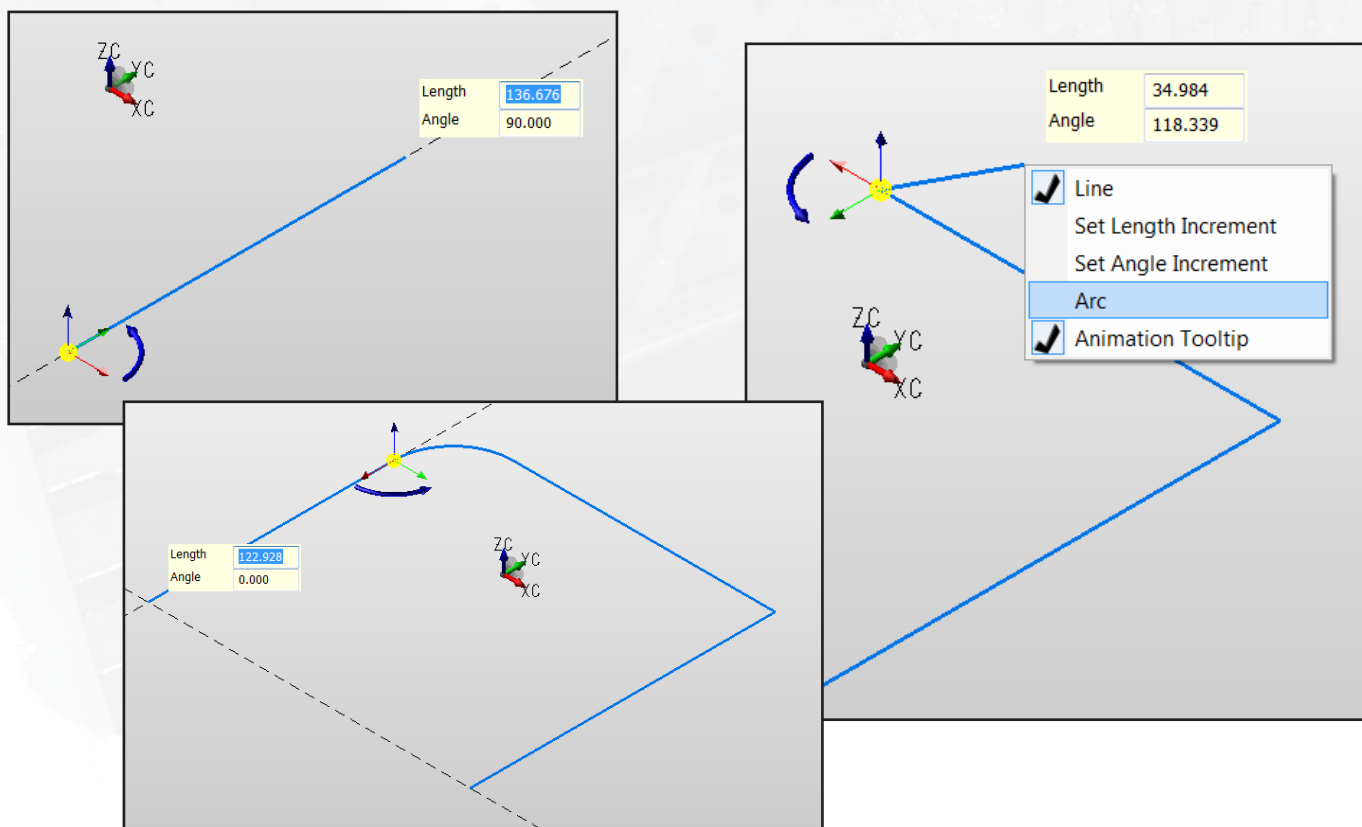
ZC
YC
XC

| Length | 136.676 |
|---|---|
| Angle | 90.000 |

| Length | 34.984 |
|---|---|
| Angle | 118.339 |

Line
Set Length Increment
Set Angle Increment
Arc
Animation Tooltip

ZC
YC
XC

| Length | 122.928 |
|---|---|
| Angle | 0.000 |

ZC
YC
XC